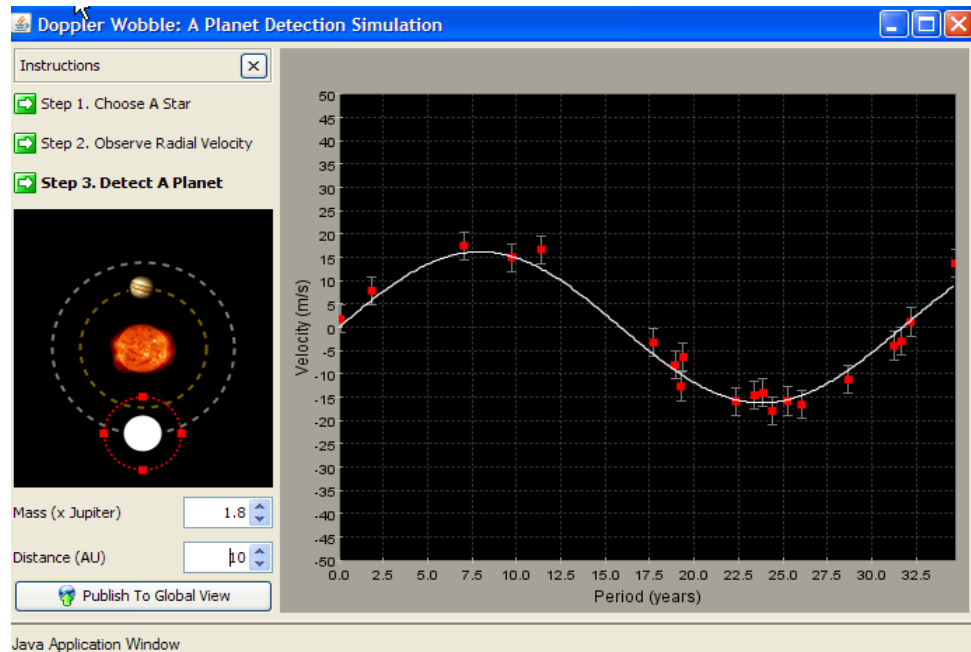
Doppler Wobble: A Planet Detection Simulation

Instructions

Step 1. Choose A Star

Step 2. Observe Radial Velocity

Step 3. Detect A Planet

Mass (x Jupiter) 1.8

Distance (AU) 10

Publish To Global View

50
45
40
35
30
25
20
15
10
5
0
-5
-10
-15
-20
-25
-30
-35
-40
-45
-50

Velocity (m/s)

0.0 2.5 5.0 7.5 10.0 12.5 15.0 17.5 20.0 22.5 25.0 27.5 30.0 32.5

Period (years)

Java Application Window